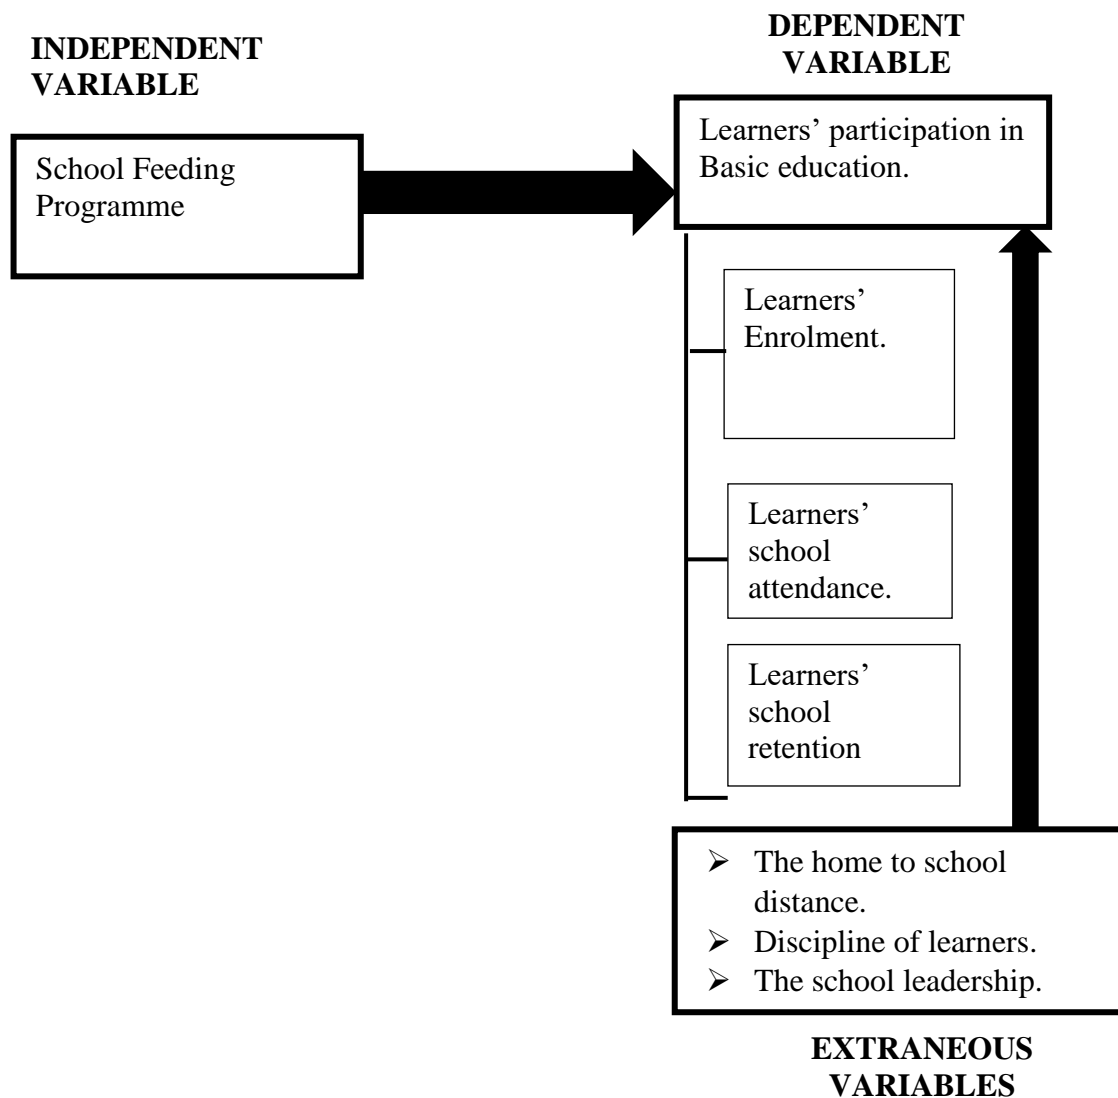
INDEPENDENT VARIABLE

DEPENDENT VARIABLE

School Feeding Programme

Learners' participation in Basic education.

Learners' Enrolment.

Learners' school attendance.

Learners' school retention

➢ The home to school distance.
➢ Discipline of learners.
➢ The school leadership.

EXTRANEOUS VARIABLES